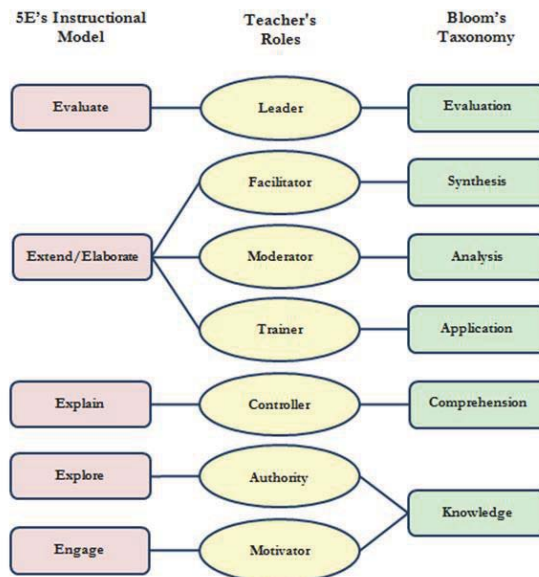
5E's Instructional Model

Teacher's Roles

Bloom's Taxonomy

Evaluate

Leader

Evaluation

Facilitator

Synthesis

Extend/Elaborate

Moderator

Analysis

Trainer

Application

Explain

Controller

Comprehension

Explore

Authority

Knowledge

Engage

Motivator